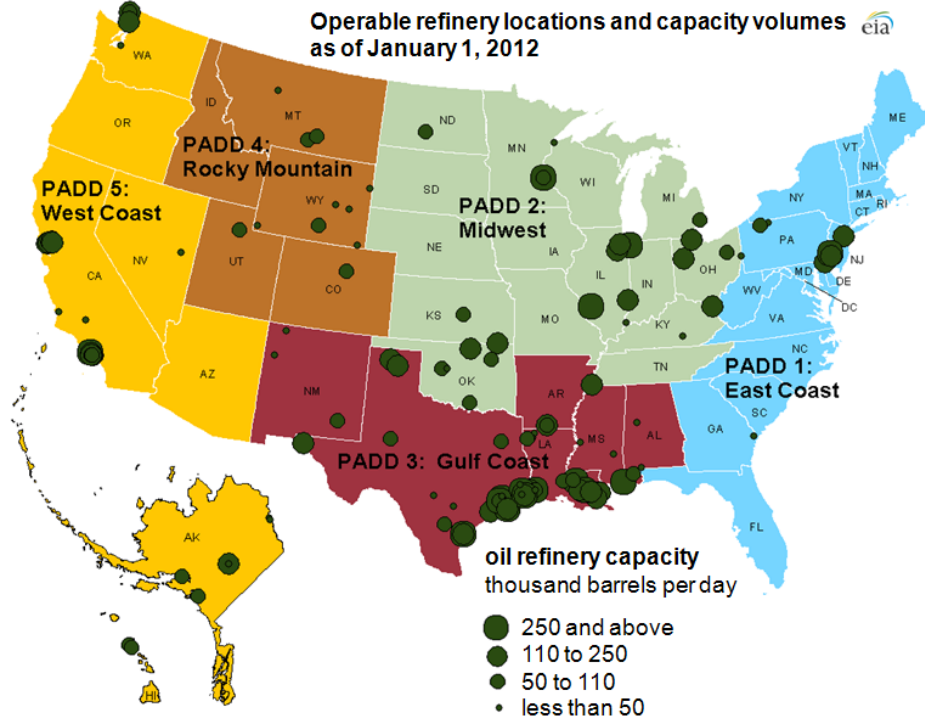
Operable refinery locations and capacity volumes as of January 1, 2012

eia

WA
OR
ID
MT
PADD 4: Rocky Mountain
PADD 5: West Coast
ND
MN
SD
WI
MI
WY
PADD 2: Midwest
NE
IA
NV
CA
UT
CO
IL
IN
OH
KS
MO
KY
AZ
NM
OK
TN
AR
LA
MS
AL
PADD 3: Gulf Coast
ME
VT
NH
NY
MA
CT
RI
PA
NJ
MD
DE
DC
WV
VA
NC
PADD 1: East Coast
SC
GA
FL
AK
HI

oil refinery capacity
thousand barrels per day
250 and above
110 to 250
50 to 110
less than 50